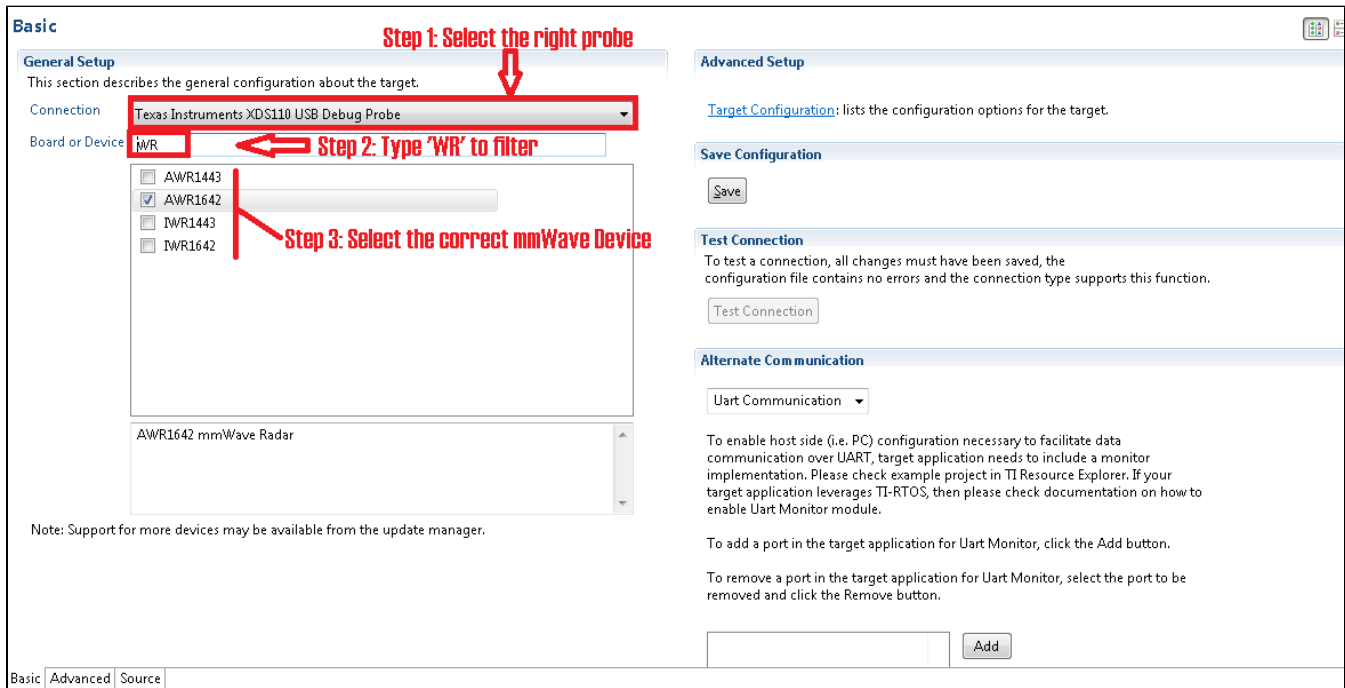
Basic

General Setup

This section describes the general configuration about the target.

Step 1: Select the right probe

Connection Texas Instruments XDS110 USB Debug Probe

Board or Device iWR

Step 2: Type 'WR' to filter

AWR1443
AWR1642
IWR1443
IWR1642

Step 3: Select the correct mmWave Device

AWR1642 mmWave Radar

Note: Support for more devices may be available from the update manager.

Advanced Setup

Target Configuration: lists the configuration options for the target.

Save Configuration

Save

Test Connection

To test a connection, all changes must have been saved, the configuration file contains no errors and the connection type supports this function.

Test Connection

Alternate Communication

Uart Communication

To enable host side (i.e. PC) configuration necessary to facilitate data communication over UART, target application needs to include a monitor implementation. Please check example project in TI Resource Explorer. If your target application leverages TI-RTOS, then please check documentation on how to enable Uart Monitor module.

To add a port in the target application for Uart Monitor, click the Add button.

To remove a port in the target application for Uart Monitor, select the port to be removed and click the Remove button.

Add

Basic Advanced Source